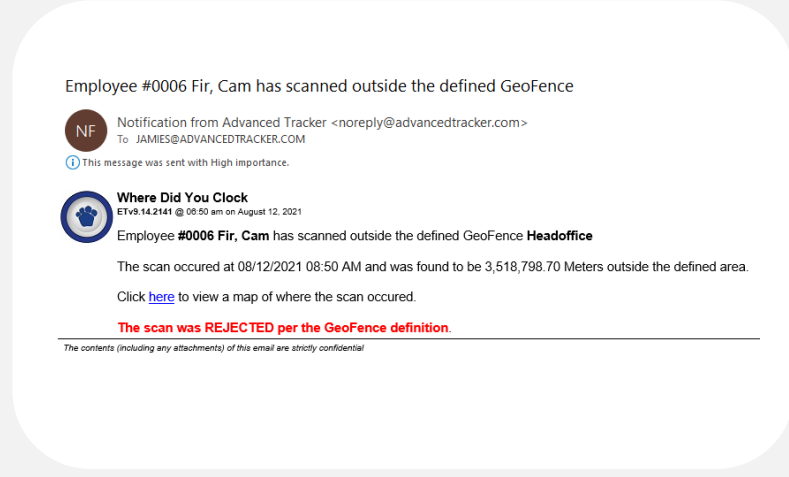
Employee #0006 Fir, Cam has scanned outside the defined GeoFence

NF

Notification from Advanced Tracker <noreply@advancedtracker.com>
To JAMIES@ADVANCEDTRACKER.COM

This message was sent with High importance.

Where Did You Clock
ETv9.14.2141 @ 08:50 am on August 12, 2021

Employee **#0006 Fir, Cam** has scanned outside the defined GeoFence **Headoffice**

The scan occured at 08/12/2021 08:50 AM and was found to be 3,518,798.70 Meters outside the defined area.

Click here to view a map of where the scan occured.

**The scan was REJECTED per the GeoFence definition.**

The contents (including any attachments) of this email are strictly confidential